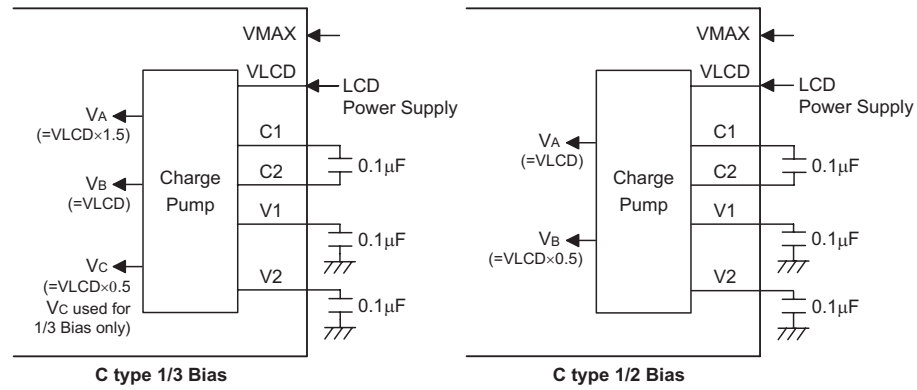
VMAX

VLCD

LCD Power Supply

$V_A$ (=VLCD×1.5)

$V_B$ (=VLCD)

$V_C$ (=VLCD×0.5 $V_C$ used for 1/3 Bias only)

Charge Pump

C1

C2

0.1μF

V1

0.1μF

V2

0.1μF

C type 1/3 Bias

VMAX

VLCD

LCD Power Supply

$V_A$ (=VLCD)

$V_B$ (=VLCD×0.5)

Charge Pump

C1

C2

0.1μF

V1

0.1μF

V2

0.1μF

C type 1/2 Bias